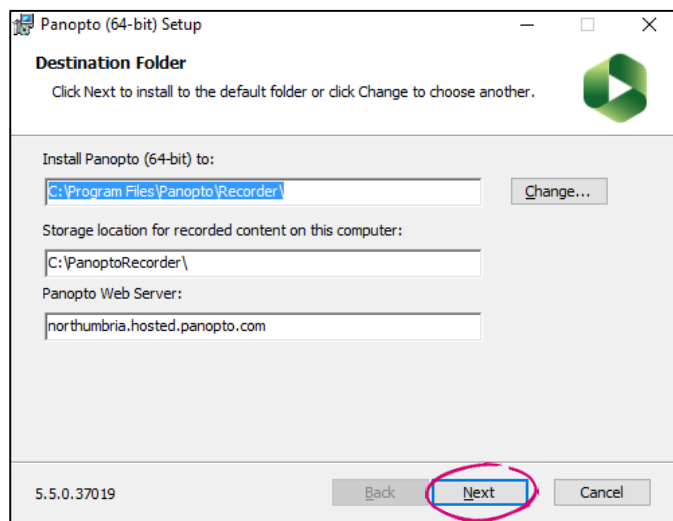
Panopto (64-bit) Setup

Destination Folder

Click Next to install to the default folder or click Change to choose another.

Install Panopto (64-bit) to:

C:\Program Files\Panopto\Recorder\

Change...

Storage location for recorded content on this computer:

C:\PanoptoRecorder\

Panopto Web Server:

northumbria.hosted.panopto.com

5.5.0.37019

Back

Next

Cancel